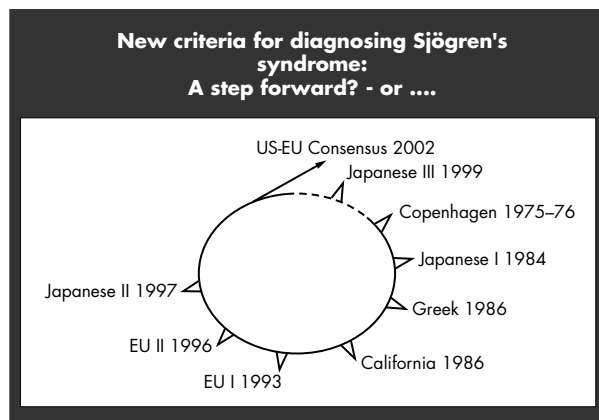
New criteria for diagnosing Sjögren's syndrome:
A step forward? - or ....

US-EU Consensus 2002
Japanese III 1999
Copenhagen 1975–76
Japanese I 1984
Greek 1986
California 1986
EU I 1993
EU II 1996
Japanese II 1997